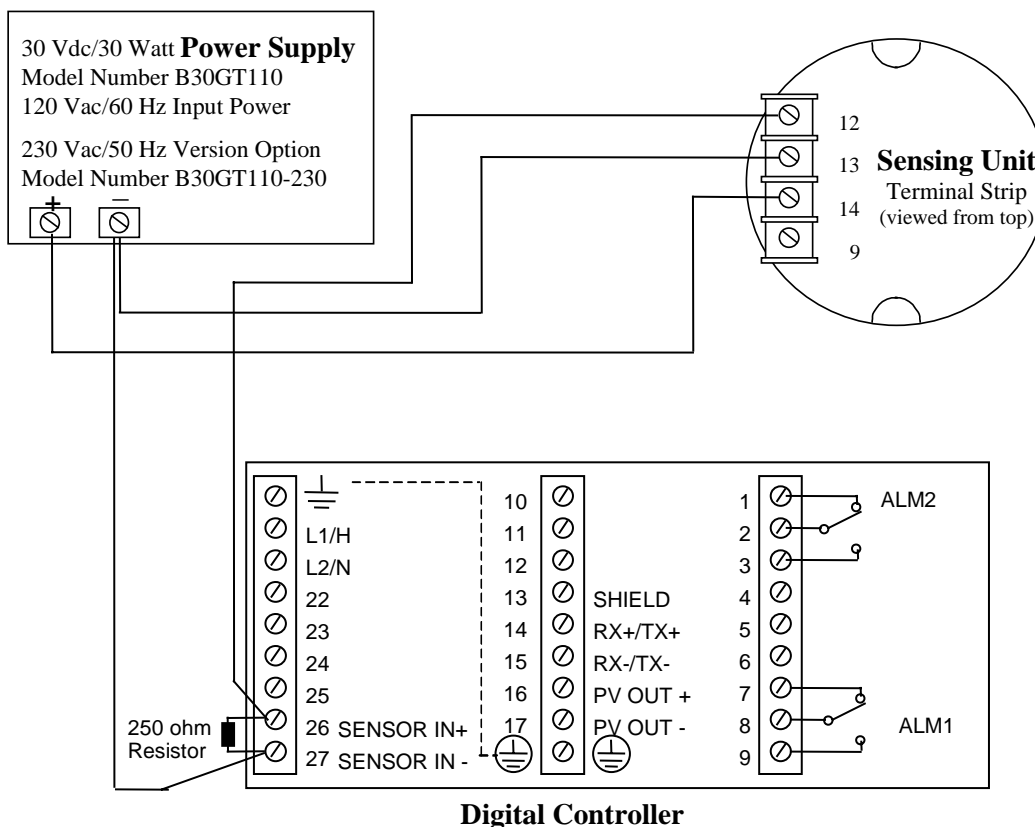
30 Vdc/30 Watt **Power Supply**
Model Number B30GT110
120 Vac/60 Hz Input Power

230 Vac/50 Hz Version Option
Model Number B30GT110-230

+ −

12
13
14
9

**Sensing Unit**
Terminal Strip
(viewed from top)

L1/H
L2/N
22
23
24
25
250 ohm Resistor
26 SENSOR IN+
27 SENSOR IN -

10
11
12
13 SHIELD
14 RX+/TX+
15 RX-/TX-
16 PV OUT +
17 PV OUT -

1
2
3
4
5
6
7
8
9

ALM2
ALM1

**Digital Controller**